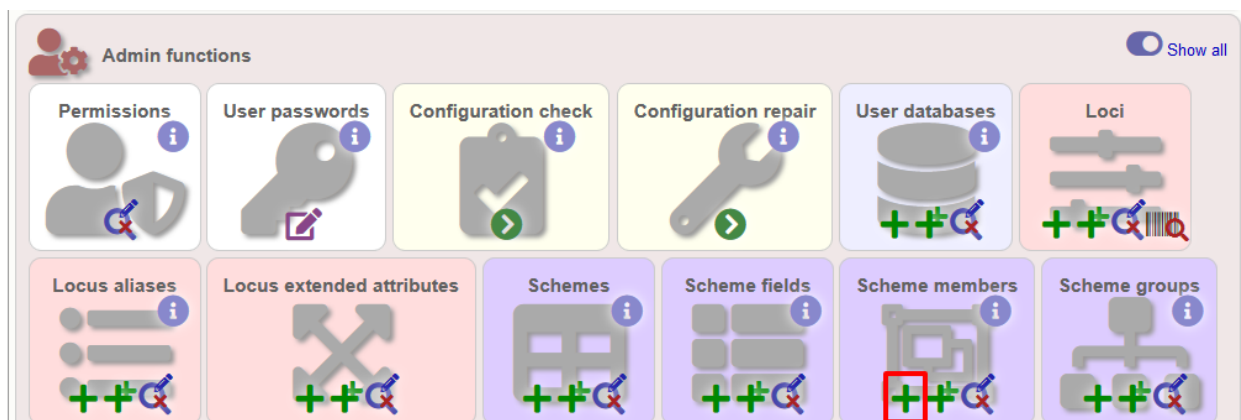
Admin functions

Show all

Permissions

User passwords

Configuration check

Configuration repair

User databases

Loci

Locus aliases

Locus extended attributes

Schemes

Scheme fields

Scheme members

Scheme groups